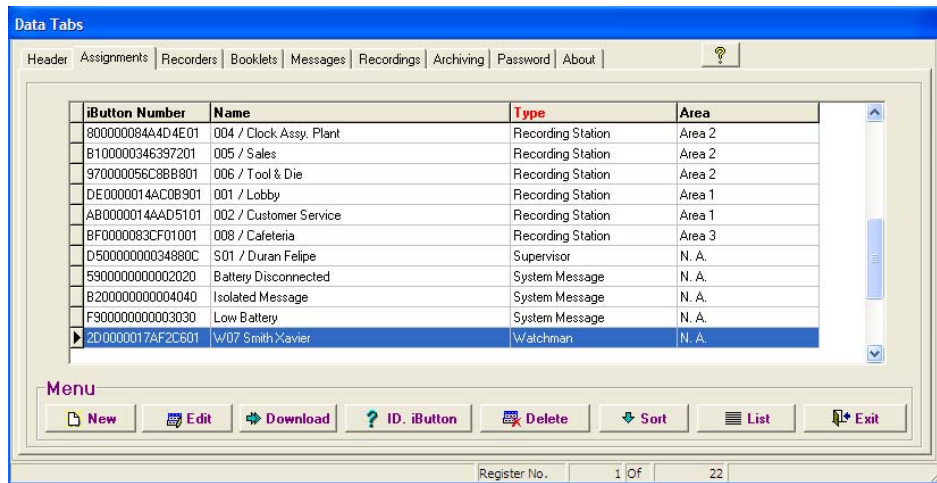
Data Tabs

Header | Assignments | Recorders | Booklets | Messages | Recordings | Archiving | Password | About

?

| iButton Number | Name | Type | Area |
|---|---|---|---|
| 800000084A4D4E01 | 004 / Clock Assy. Plant | Recording Station | Area 2 |
| B100000346397201 | 005 / Sales | Recording Station | Area 2 |
| 970000056C8BB801 | 006 / Tool & Die | Recording Station | Area 2 |
| DE0000014AC0B901 | 001 / Lobby | Recording Station | Area 1 |
| AB0000014AAD5101 | 002 / Customer Service | Recording Station | Area 1 |
| BF0000083CF01001 | 008 / Cafeteria | Recording Station | Area 3 |
| D50000000034880C | S01 / Duran Felipe | Supervisor | N. A. |
| 5900000000002020 | Battery Disconnected | System Message | N. A. |
| B200000000004040 | Isolated Message | System Message | N. A. |
| F900000000003030 | Low Battery | System Message | N. A. |
| 2D0000017AF2C601 | W07 Smith Xavier | Watchman | N. A. |

Menu

New | Edit | Download | ? ID. iButton | Delete | Sort | List | Exit

Register No. | 1 Of | 22